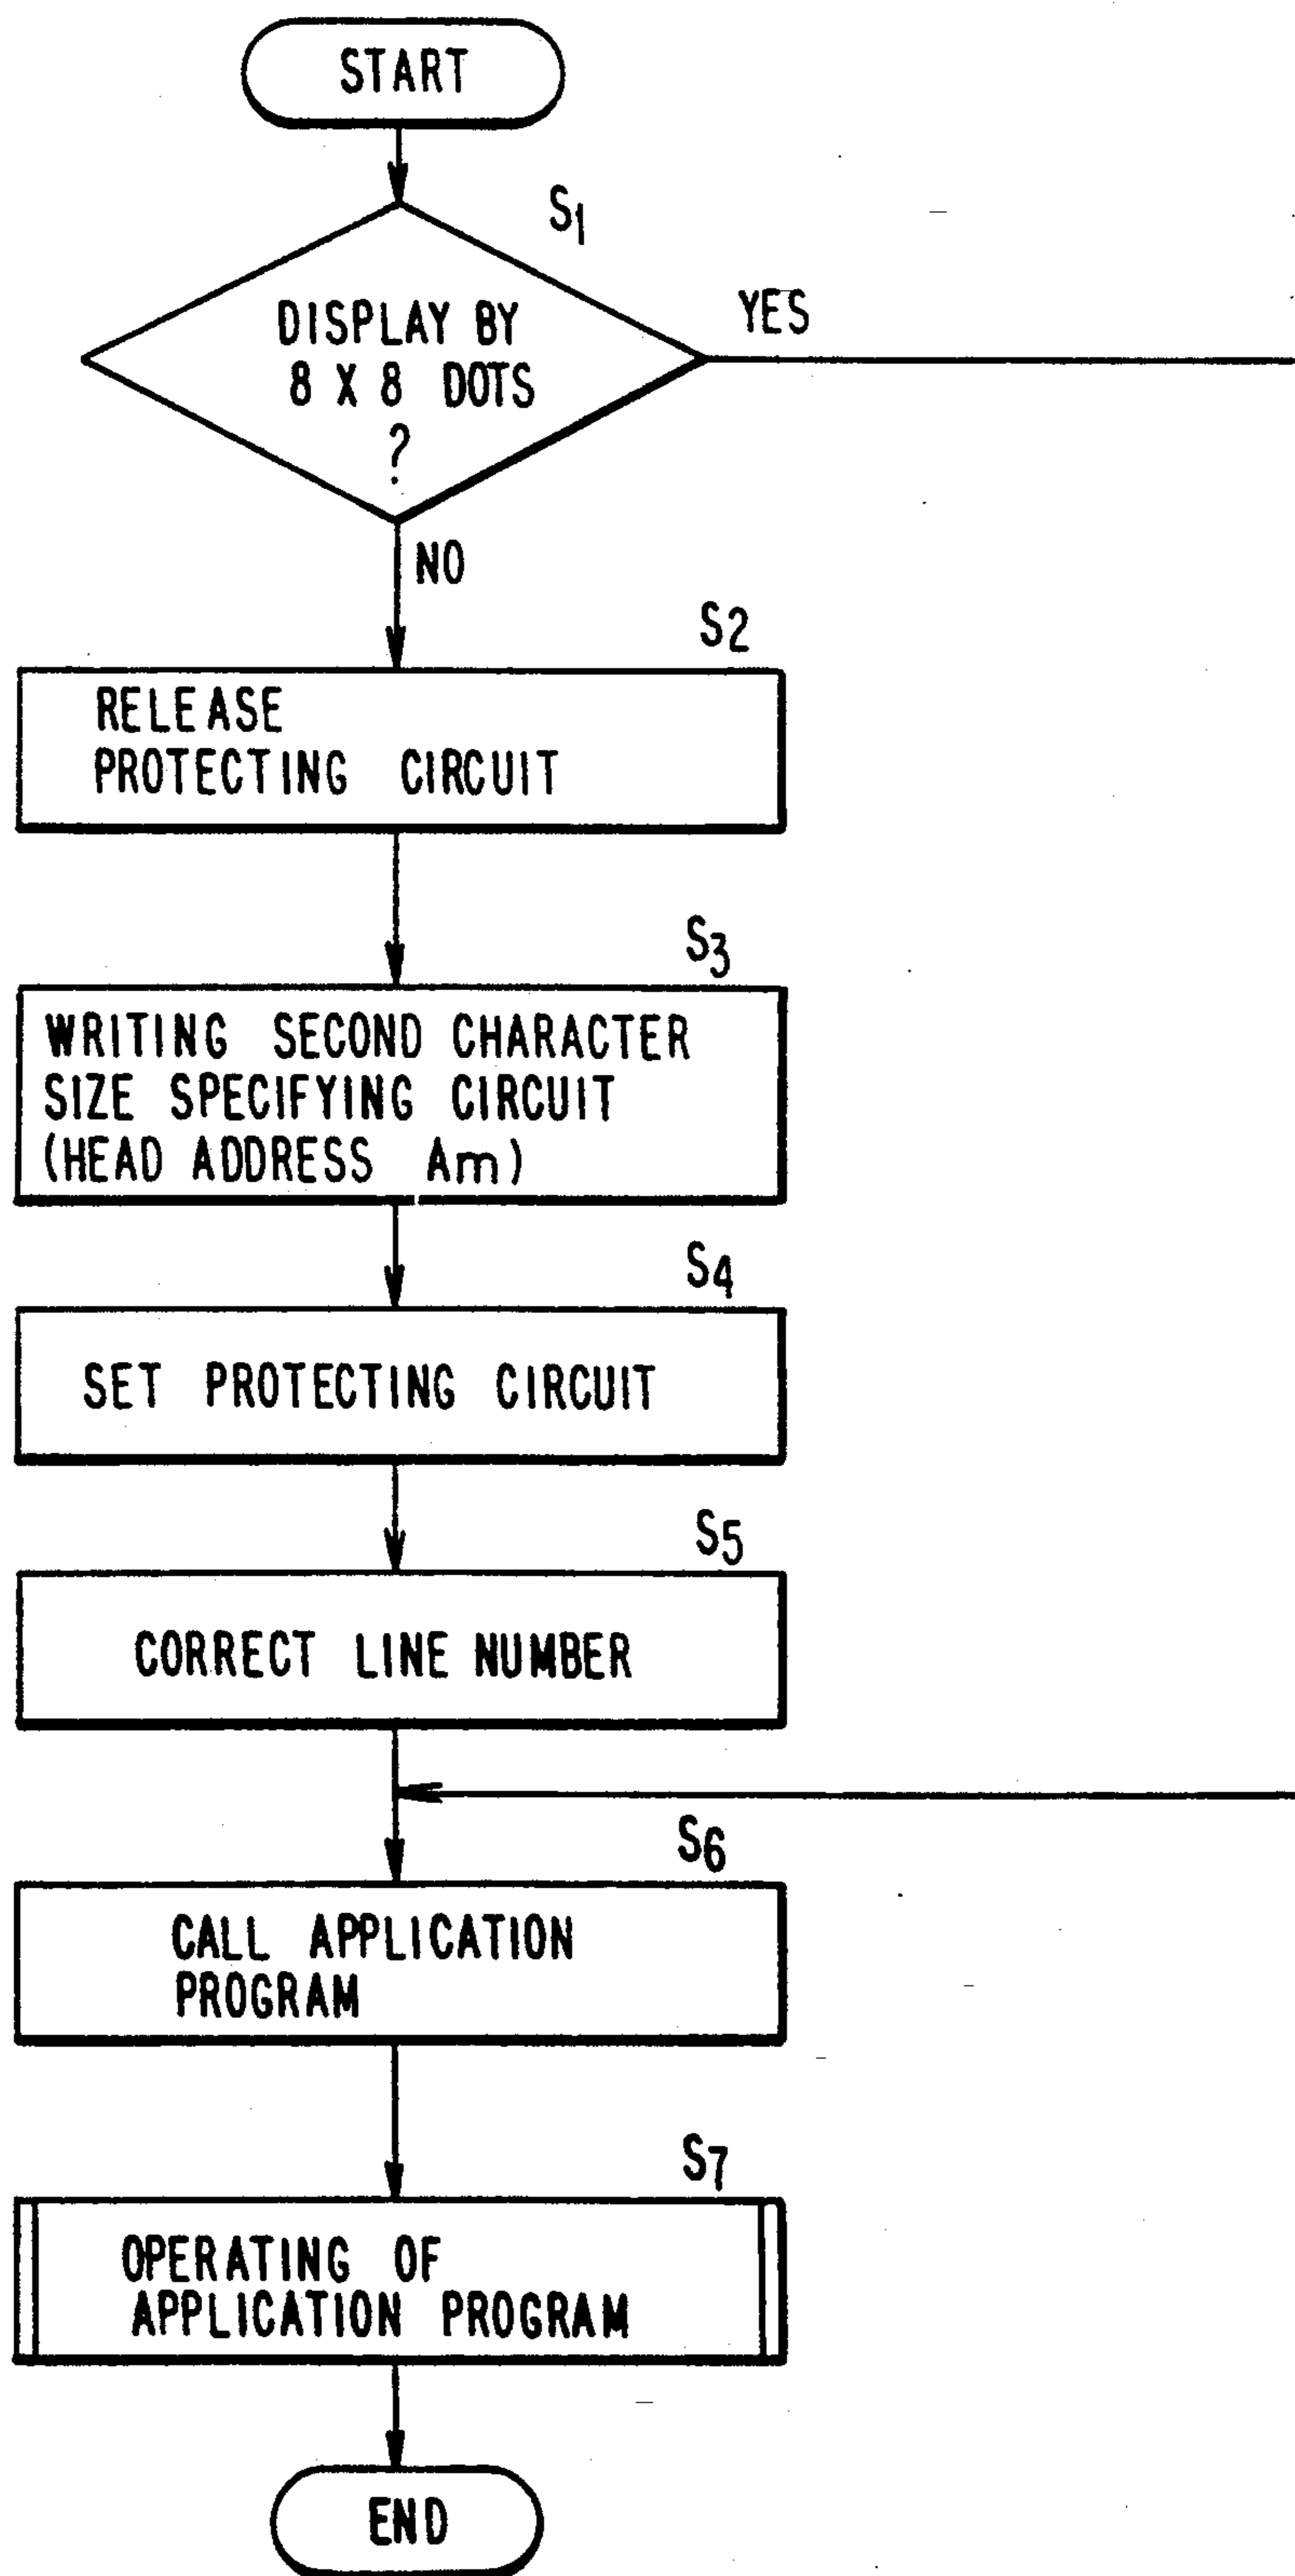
START

$S_1$

DISPLAY BY 8 X 8 DOTS ?

YES

NO

$S_2$

RELEASE PROTECTING CIRCUIT

$S_3$

WRITING SECOND CHARACTER SIZE SPECIFYING CIRCUIT (HEAD ADDRESS Am)

$S_4$

SET PROTECTING CIRCUIT

$S_5$

CORRECT LINE NUMBER

$S_6$

CALL APPLICATION PROGRAM

$S_7$

OPERATING OF APPLICATION PROGRAM

END